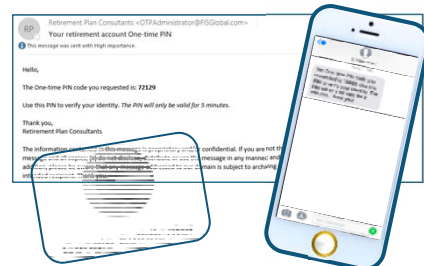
RP

Retirement Plan Consultants <OTPAdministrator@FISGlobal.com>

Your retirement account One-time PIN

This message was sent with High importance.

Hello,

The One-time PIN code you requested is: 72129

Use this PIN to verify your identity. The PIN will only be valid for 5 minutes.

Thank you,
Retirement Plan Consultants

The information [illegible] this message is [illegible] and/or confidential. If you are not the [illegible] message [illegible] do not disclose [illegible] this message in any manner and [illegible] subject to archiving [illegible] Thank you.

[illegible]